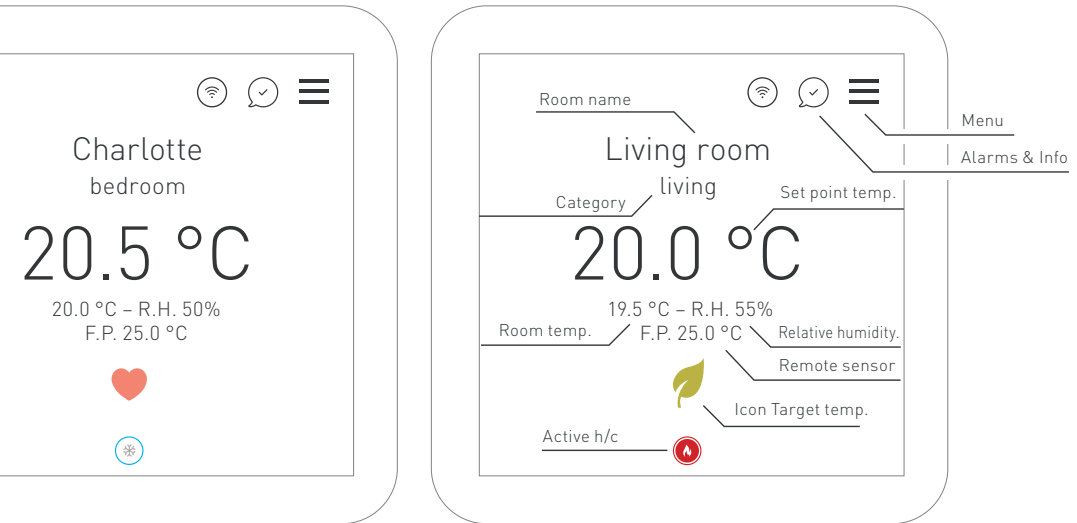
Charlotte
bedroom
20.5 °C
20.0 °C – R.H. 50%
F.P. 25.0 °C

Room name
Living room
living
Category
Set point temp.
20.0 °C
19.5 °C – R.H. 55%
Room temp.
F.P. 25.0 °C
Relative humidity.
Remote sensor
Icon Target temp.
Active h/c
Menu
Alarms & Info